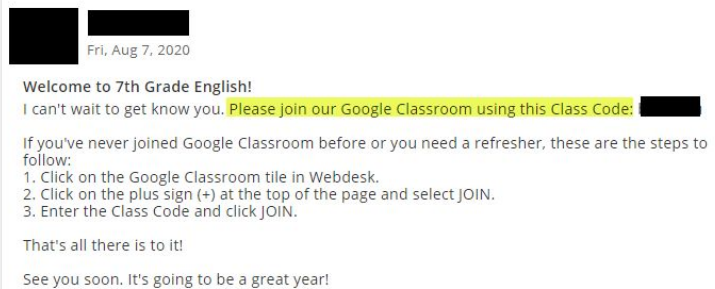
Fri, Aug 7, 2020

Welcome to 7th Grade English!
I can't wait to get know you. Please join our Google Classroom using this Class Code: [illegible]

If you've never joined Google Classroom before or you need a refresher, these are the steps to follow:
1. Click on the Google Classroom tile in Webdesk.
2. Click on the plus sign (+) at the top of the page and select JOIN.
3. Enter the Class Code and click JOIN.

That's all there is to it!

See you soon. It's going to be a great year!